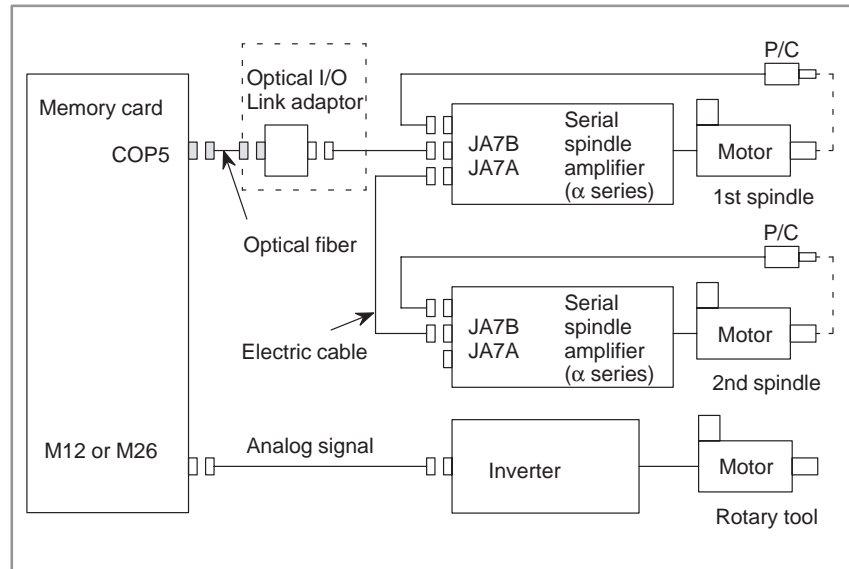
Memory card

COP5

Optical I/O Link adaptor

Optical fiber

P/C

JA7B
JA7A

Serial spindle amplifier ($\alpha$ series)

Motor

1st spindle

Electric cable

P/C

JA7B
JA7A

Serial spindle amplifier ($\alpha$ series)

Motor

2nd spindle

M12 or M26

Analog signal

Inverter

Motor

Rotary tool